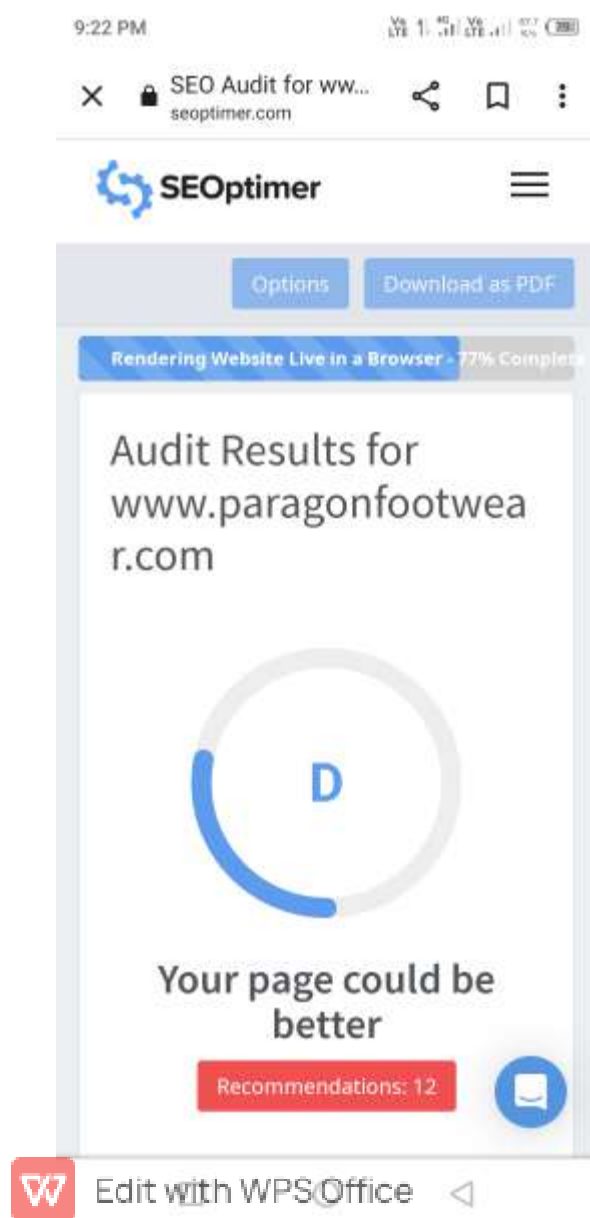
9:22 PM

SEO Audit for ww...
seoptimer.com

SEOptimer

Options
Download as PDF

Rendering Website Live in a Browser - 77% Complete

Audit Results for www.paragonfootwear.com

D

Your page could be better

Recommendations: 12

Edit with WPS Office